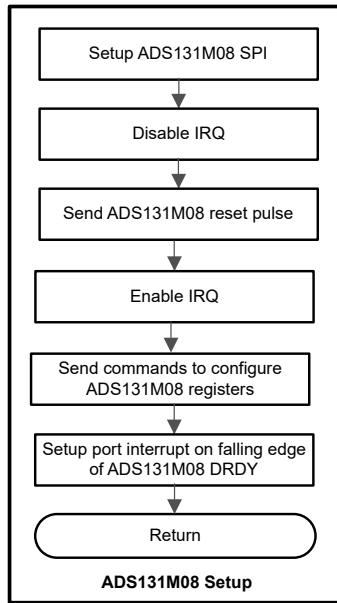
Setup ADS131M08 SPI

Disable IRQ

Send ADS131M08 reset pulse

Enable IRQ

Send commands to configure ADS131M08 registers

Setup port interrupt on falling edge of ADS131M08 DRDY

Return

ADS131M08 Setup